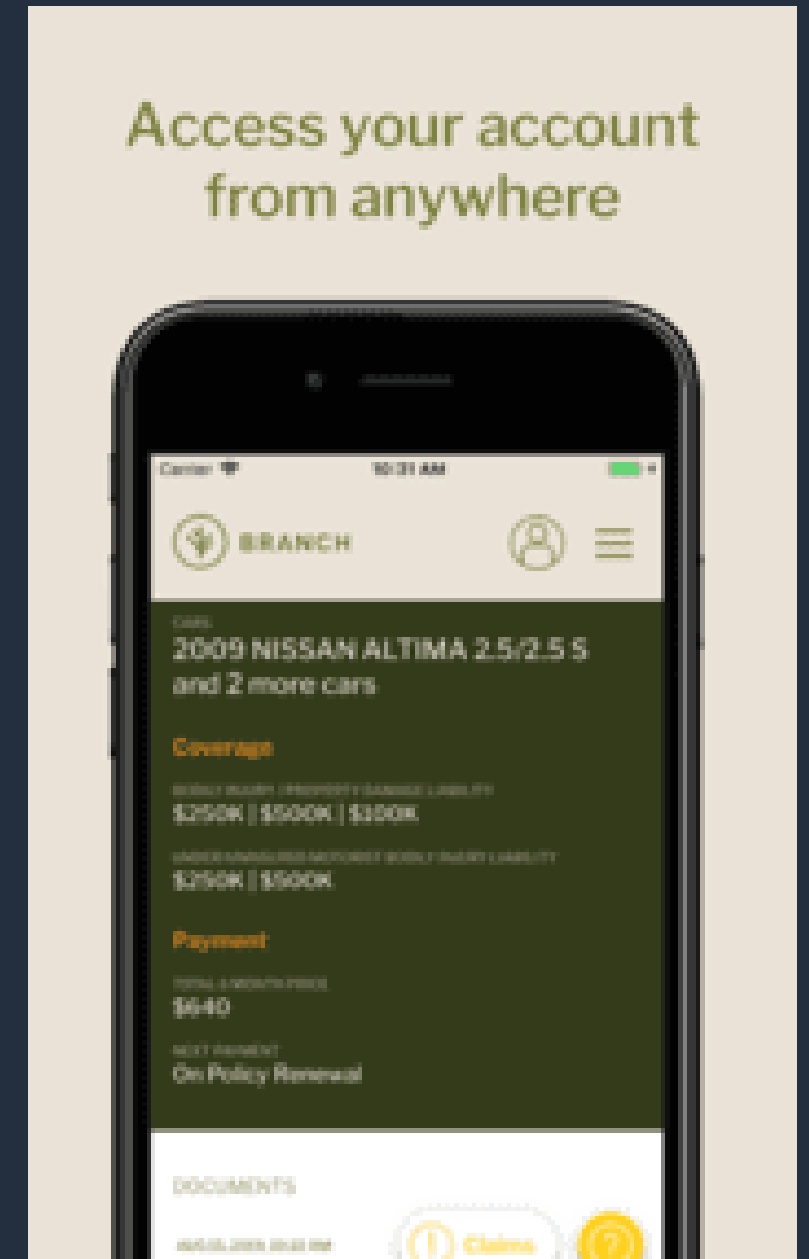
Access your account from anywhere

Carrier 10:31 AM

BRANCH

CARS
2009 NISSAN ALTIMA 2.5/2.5 S and 2 more cars

Coverage

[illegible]
$250K | $500K | $100K

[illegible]
$250K | $500K

Payment

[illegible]
$640

NEXT PAYMENT
On Policy Renewal

DOCUMENTS

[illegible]

Claims

?